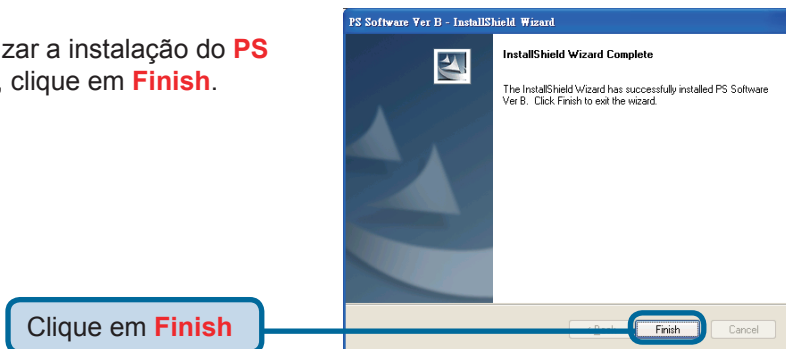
zar a instalação do PS
, clique em Finish.

PS Software Ver B - InstallShield Wizard

InstallShield Wizard Complete

The InstallShield Wizard has successfully installed PS Software Ver B. Click Finish to exit the wizard.

< Back

Finish

Cancel

Clique em Finish